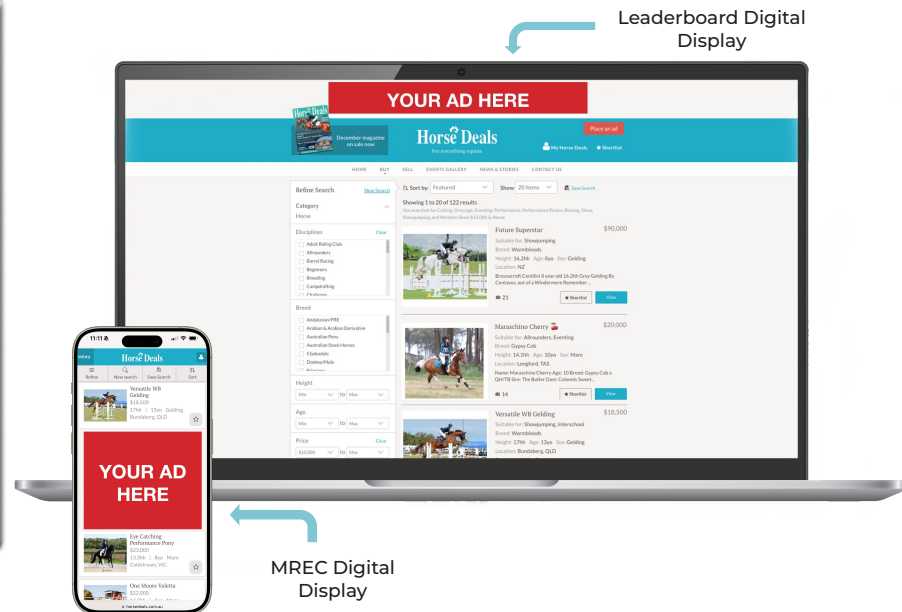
Leaderboard Digital Display

YOUR AD HERE

Horse Deals
December magazine on sale now
Horse Deals
For everything equine
Place an ad
My Horse Deals
Shortlist

HOME BUY SELL EVENTS GALLERY NEWS & STORIES CONTACT US

Refine Search New Search
Category
Horse
Disciplines Clear
Adult Riding Club
Allrounders
Barrel Racing
Beginners
Breeding
Campdrafting
Challenge
Breed
Andalusian/PRE
Arabian & Arabian Derivative
Australian Pony
Australian Stock Horses
Clydesdale
Donkey/Mule
Height
Min to Max
Age
Min to Max
Price Clear
$15,000 to Max

Sort by: Featured Show 20 items Save Search
Showing 1 to 20 of 122 results

Future Superstar $90,000
Suitable for: Showjumping
Breed: Warmbloods
Height: 16.2hh Age: 8yo Sex: Gelding
Location: NZ
21 Shortlist View

Maraschino Cherry $20,000
Suitable for: Allrounders, Eventing
Breed: Gypsy Cob
Height: 14.3hh Age: 10yo Sex: Mare
Location: Langford, TAS
14 Shortlist View

Versatile WB Gelding $18,500
Suitable for: Showjumping, Interschool
Breed: Warmbloods
Height: 17hh Age: 13yo Sex: Gelding
Location: Bundaberg, QLD

Horse Deals
Refine New search Save Search Sort
Versatile WB Gelding
$18,500
17hh | 13yo Gelding
Bundaberg, QLD

YOUR AD HERE

Eye Catching Performance Pony
$23,000
13.3hh | 8yo Mare
Coldstream, VIC

One Moore Valetta
$22,000

horsedeals.com.au

MREC Digital Display